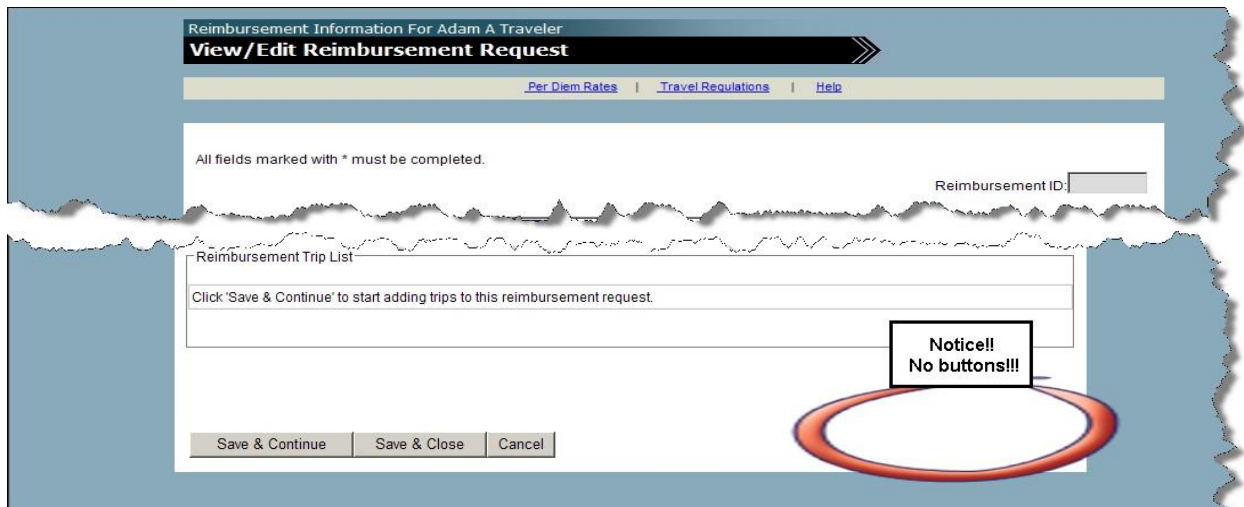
Reimbursement Information For Adam A Traveler
View/Edit Reimbursement Request

Per Diem Rates | Travel Regulations | Help

All fields marked with * must be completed.

Reimbursement ID:

Reimbursement Trip List

Click 'Save & Continue' to start adding trips to this reimbursement request.

Notice!!
No buttons!!!

Save & Continue | Save & Close | Cancel